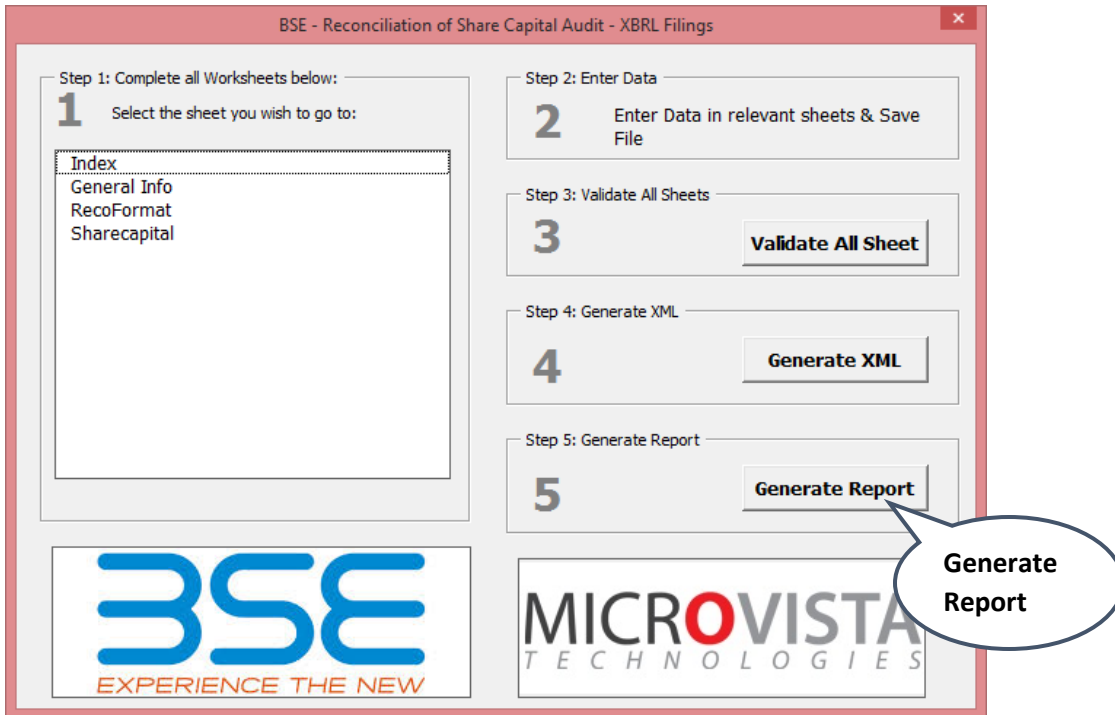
BSE - Reconciliation of Share Capital Audit - XBRL Filings

×

Step 1: Complete all Worksheets below:

1

Select the sheet you wish to go to:

Index
General Info
RecoFormat
Sharecapital

Step 2: Enter Data

2

Enter Data in relevant sheets & Save File

Step 3: Validate All Sheets

3

Validate All Sheet

Step 4: Generate XML

4

Generate XML

Step 5: Generate Report

5

Generate Report

Generate Report

BSE
EXPERIENCE THE NEW

MICROVISTA
TECHNOLOGIES